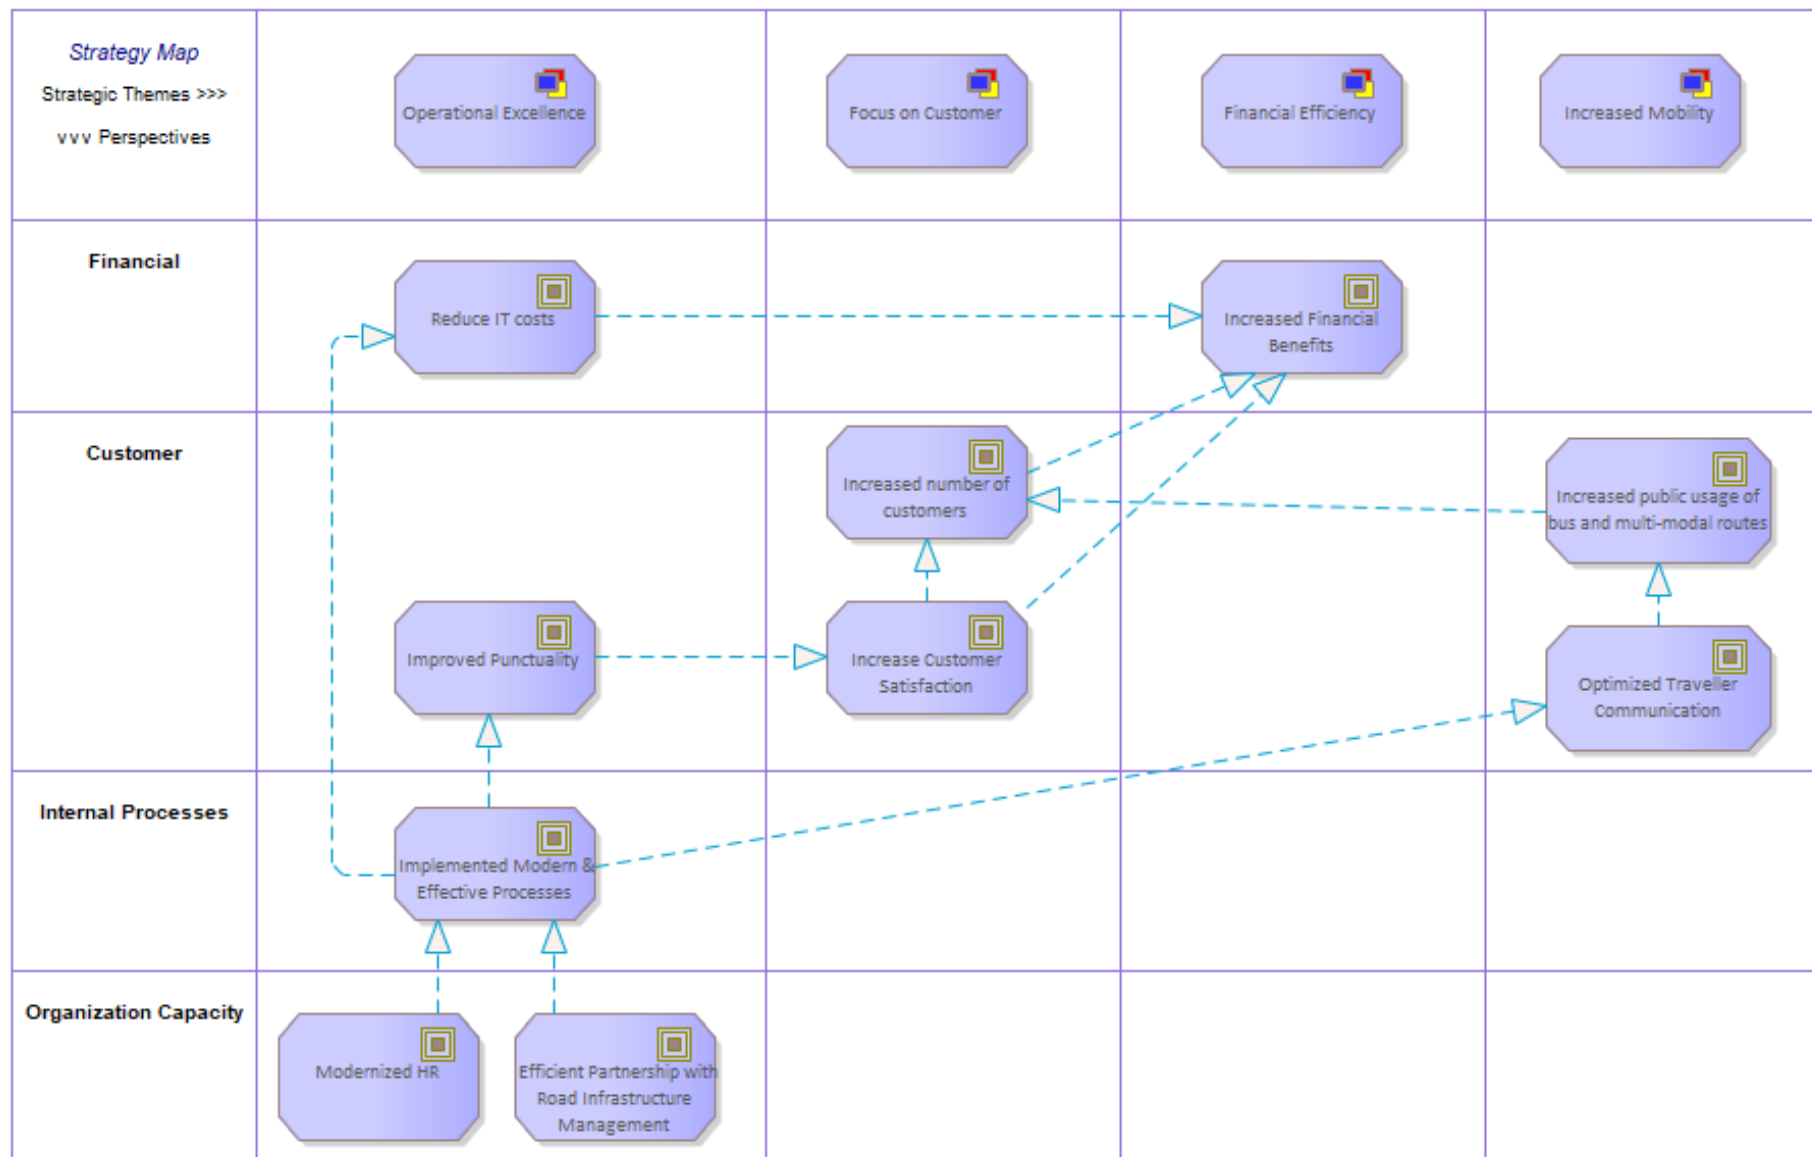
Strategy Map
Strategic Themes >>>
vvv Perspectives

Operational Excellence

Focus on Customer

Financial Efficiency

Increased Mobility

Financial

Reduce IT costs

Increased Financial Benefits

Customer

Increased number of customers

Increased public usage of bus and multi-modal routes

Improved Punctuality

Increase Customer Satisfaction

Optimized Traveller Communication

Internal Processes

Implemented Modern & Effective Processes

Organization Capacity

Modernized HR

Efficient Partnership with Road Infrastructure Management